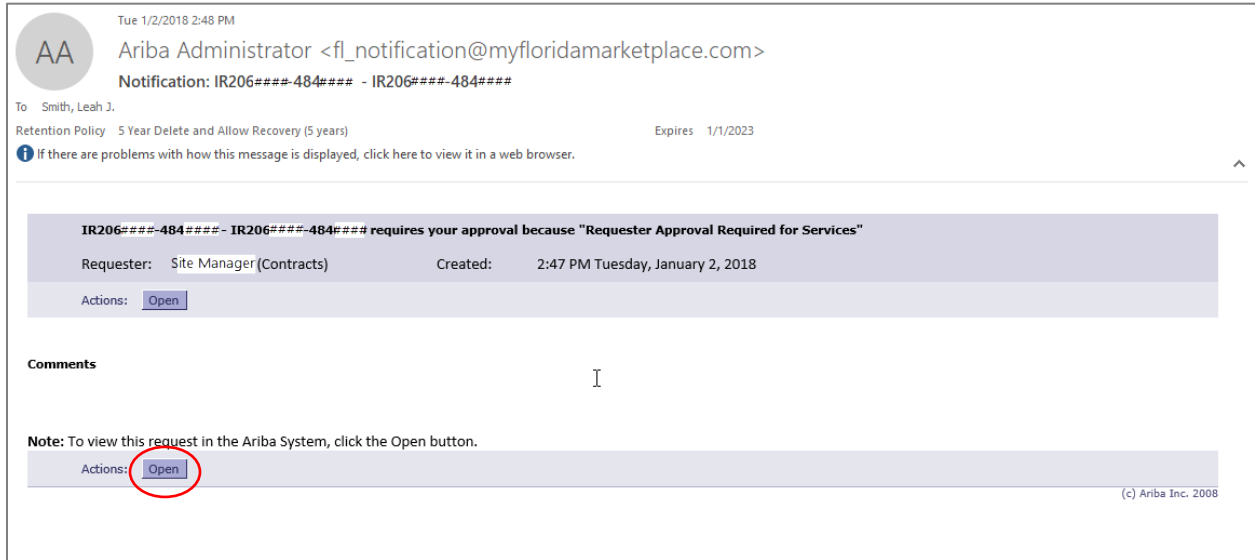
Tue 1/2/2018 2:48 PM

AA

Ariba Administrator <fl_notification@myfloridamarketplace.com>

Notification: IR206####-484#### - IR206####-484####

To Smith, Leah J.

Retention Policy 5 Year Delete and Allow Recovery (5 years)

Expires 1/1/2023

If there are problems with how this message is displayed, click here to view it in a web browser.

IR206####-484#### - IR206####-484#### requires your approval because "Requester Approval Required for Services"

Requester: Site Manager (Contracts)

Created: 2:47 PM Tuesday, January 2, 2018

Actions: Open

Comments

Note: To view this request in the Ariba System, click the Open button.

Actions: Open

(c) Ariba Inc. 2008